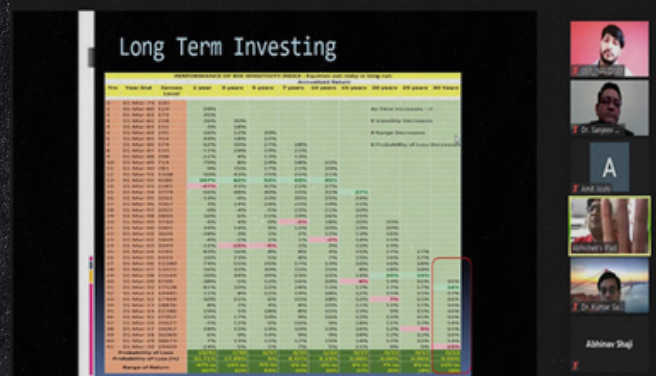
Long Term Investing

PERFORMANCE OF BSE SENSITIVITY INDEX - Equities are risky in long run

Annualised Return

| Yrs | Year End | Sensex Level | 1 year | 3 years | 5 years | 7 years | 10 years | 15 years | 20 years | 25 years | 30 years |
|---|---|---|---|---|---|---|---|---|---|---|---|
| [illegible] | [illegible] | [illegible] | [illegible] | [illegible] | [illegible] | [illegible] | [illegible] | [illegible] | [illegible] | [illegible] | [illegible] |

As Time Increases -->

# Volatility Decreases

# Range Decreases

# Probability of Loss Decreases

Probability of Loss

Range of Return

Dr. Sanjeev

Amit Joshi

A

Abhishek's iPad

Dr. Kumar Sa

Abhinav Shaji